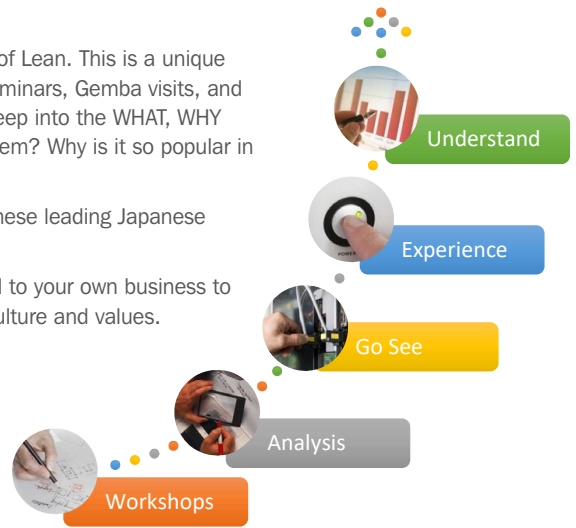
of Lean. This is a unique
minars, Gemba visits, and
eep into the WHAT, WHY
em? Why is it so popular in

nese leading Japanese

l to your own business to
ulture and values.

Understand

Experience

Go See

Analysis

Workshops